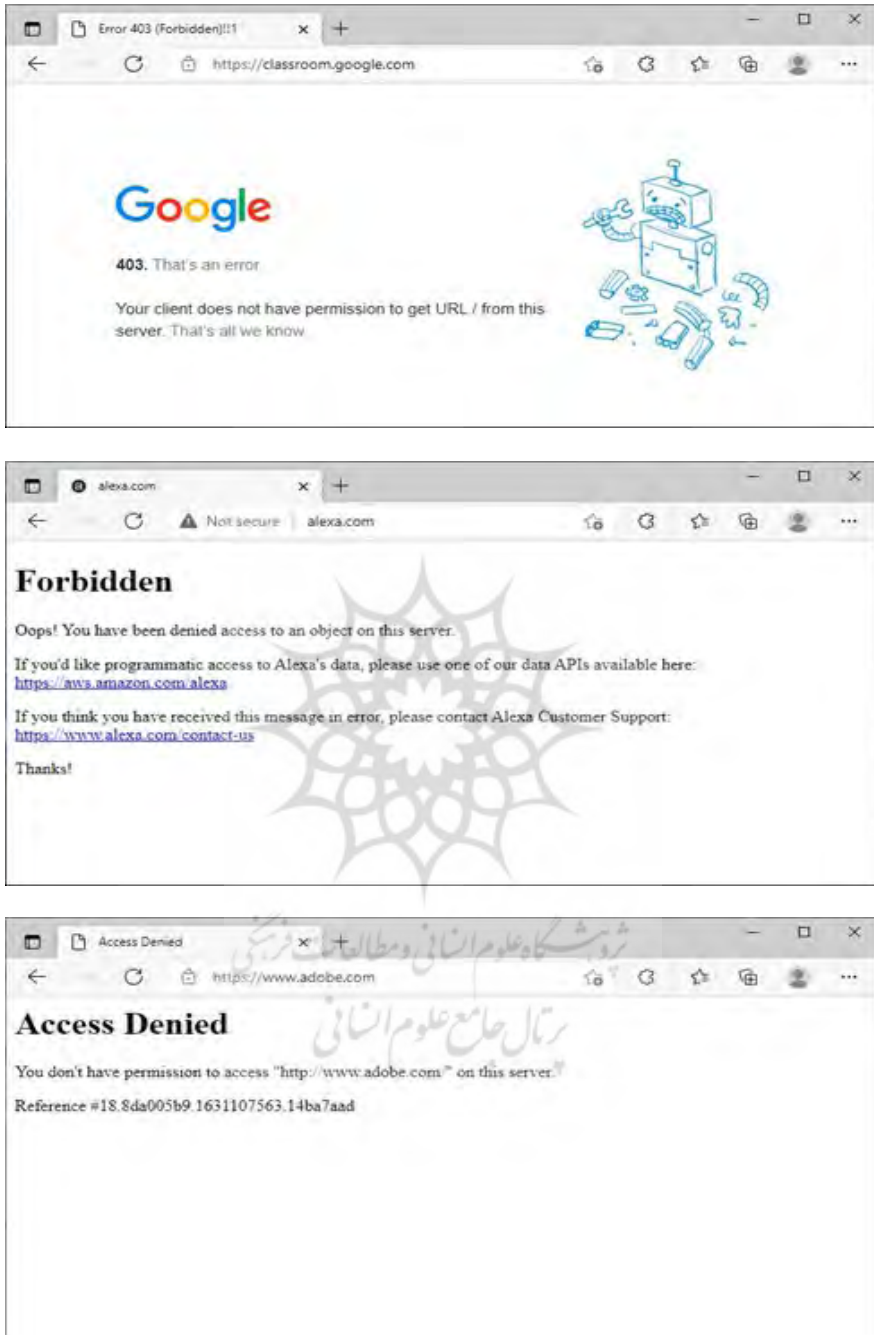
Error 403 (Forbidden)!!1 × +

https://classroom.google.com

Google

403. That's an error.

Your client does not have permission to get URL / from this server. That's all we know.

alexa.com × +

Not secure | alexa.com

Forbidden

Oops! You have been denied access to an object on this server.

If you'd like programmatic access to Alexa's data, please use one of our data APIs available here: https://aws.amazon.com/alexa

If you think you have received this message in error, please contact Alexa Customer Support: https://www.alexa.com/contact-us

Thanks!

Access Denied × +

https://www.adobe.com

Access Denied

You don't have permission to access "http://www.adobe.com/" on this server.

Reference #18.8da005b9.1631107563.14ba7aad

پژوهشگاه علوم انسانی و مطالعات فرهنگی
پرتال جامع علوم انسانی